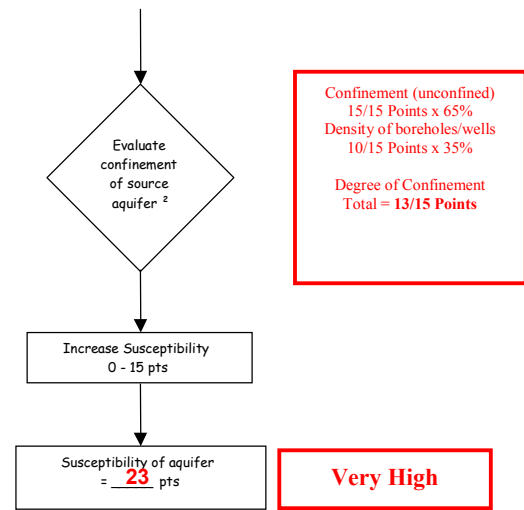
Evaluate confinement of source aquifer $^2$

Confinement (unconfined)
15/15 Points x 65%
Density of boreholes/wells
10/15 Points x 35%

Degree of Confinement
Total = **13/15 Points**

Increase Susceptibility
0 - 15 pts

Susceptibility of aquifer
= 23 pts

Very High